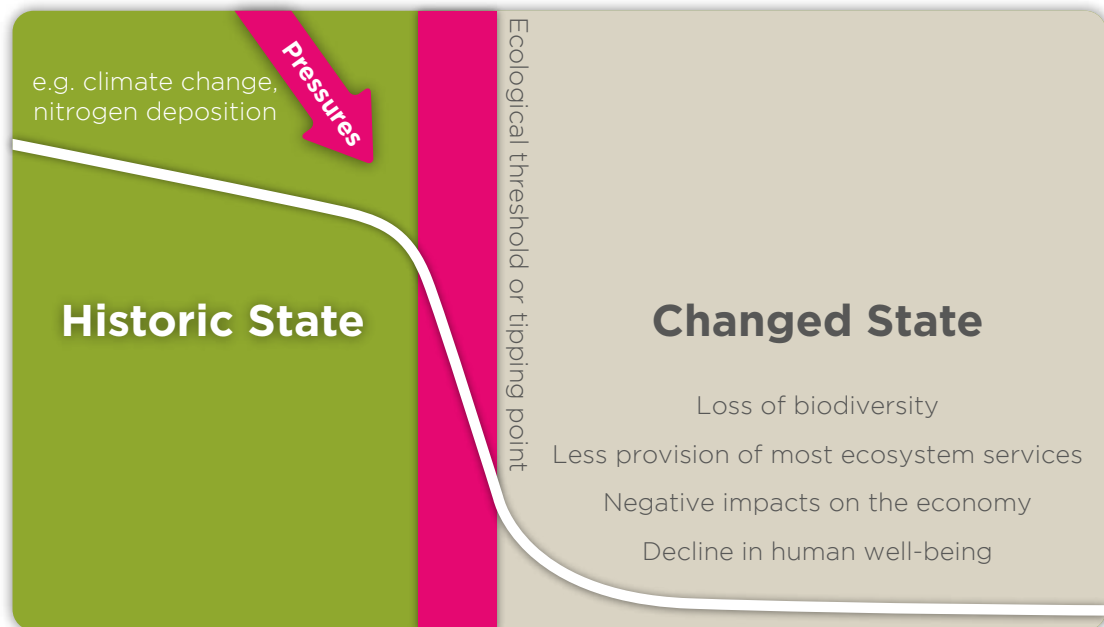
e.g. climate change, nitrogen deposition

Pressures

Historic State

Ecological threshold or tipping point

Changed State

Loss of biodiversity

Less provision of most ecosystem services

Negative impacts on the economy

Decline in human well-being